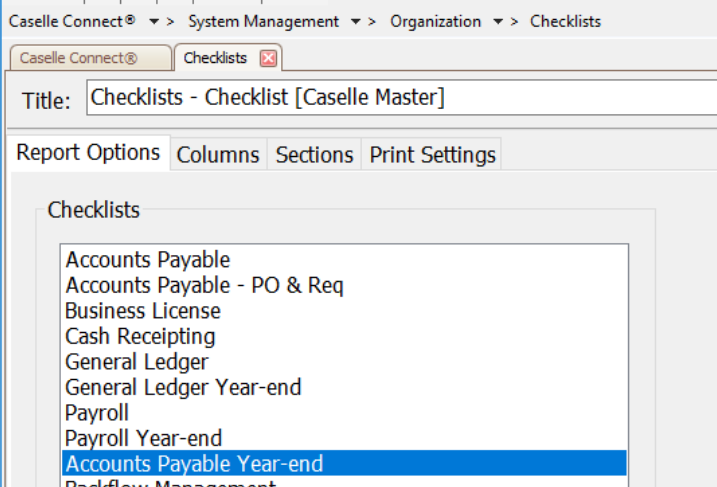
Caselle Connect® ▾ > System Management ▾ > Organization ▾ > Checklists

Caselle Connect® | Checklists ☒

Title: Checklists - Checklist [Caselle Master]

Report Options | Columns | Sections | Print Settings

Checklists

Accounts Payable
Accounts Payable - PO & Req
Business License
Cash Receipting
General Ledger
General Ledger Year-end
Payroll
Payroll Year-end
Accounts Payable Year-end
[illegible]